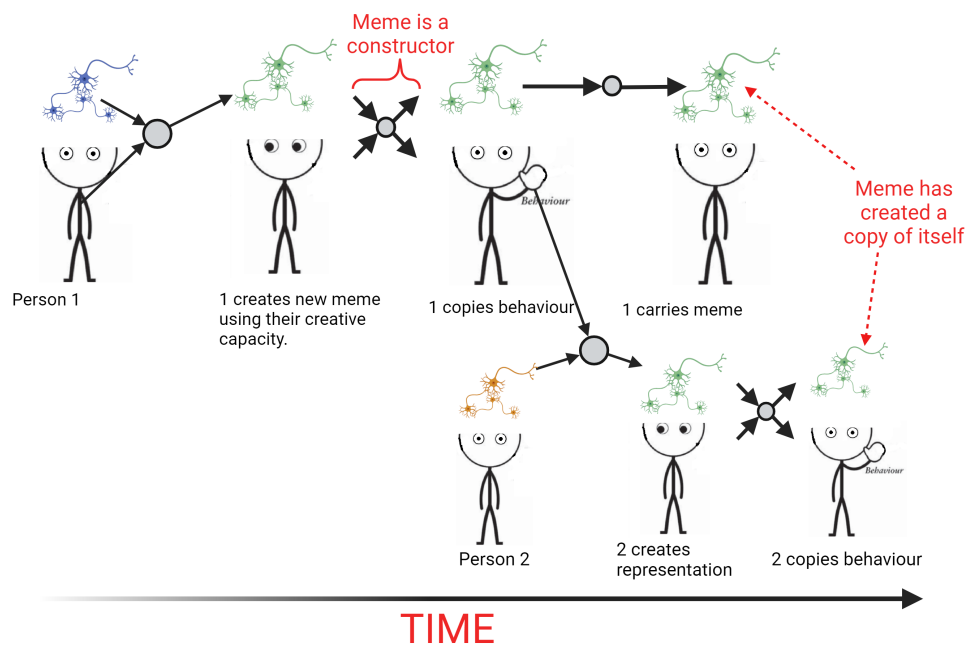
Meme is a constructor

Person 1

1 creates new meme using their creative capacity.

Behaviour

1 copies behaviour

1 carries meme

Meme has created a copy of itself

Person 2

2 creates representation

Behaviour

2 copies behaviour

TIME